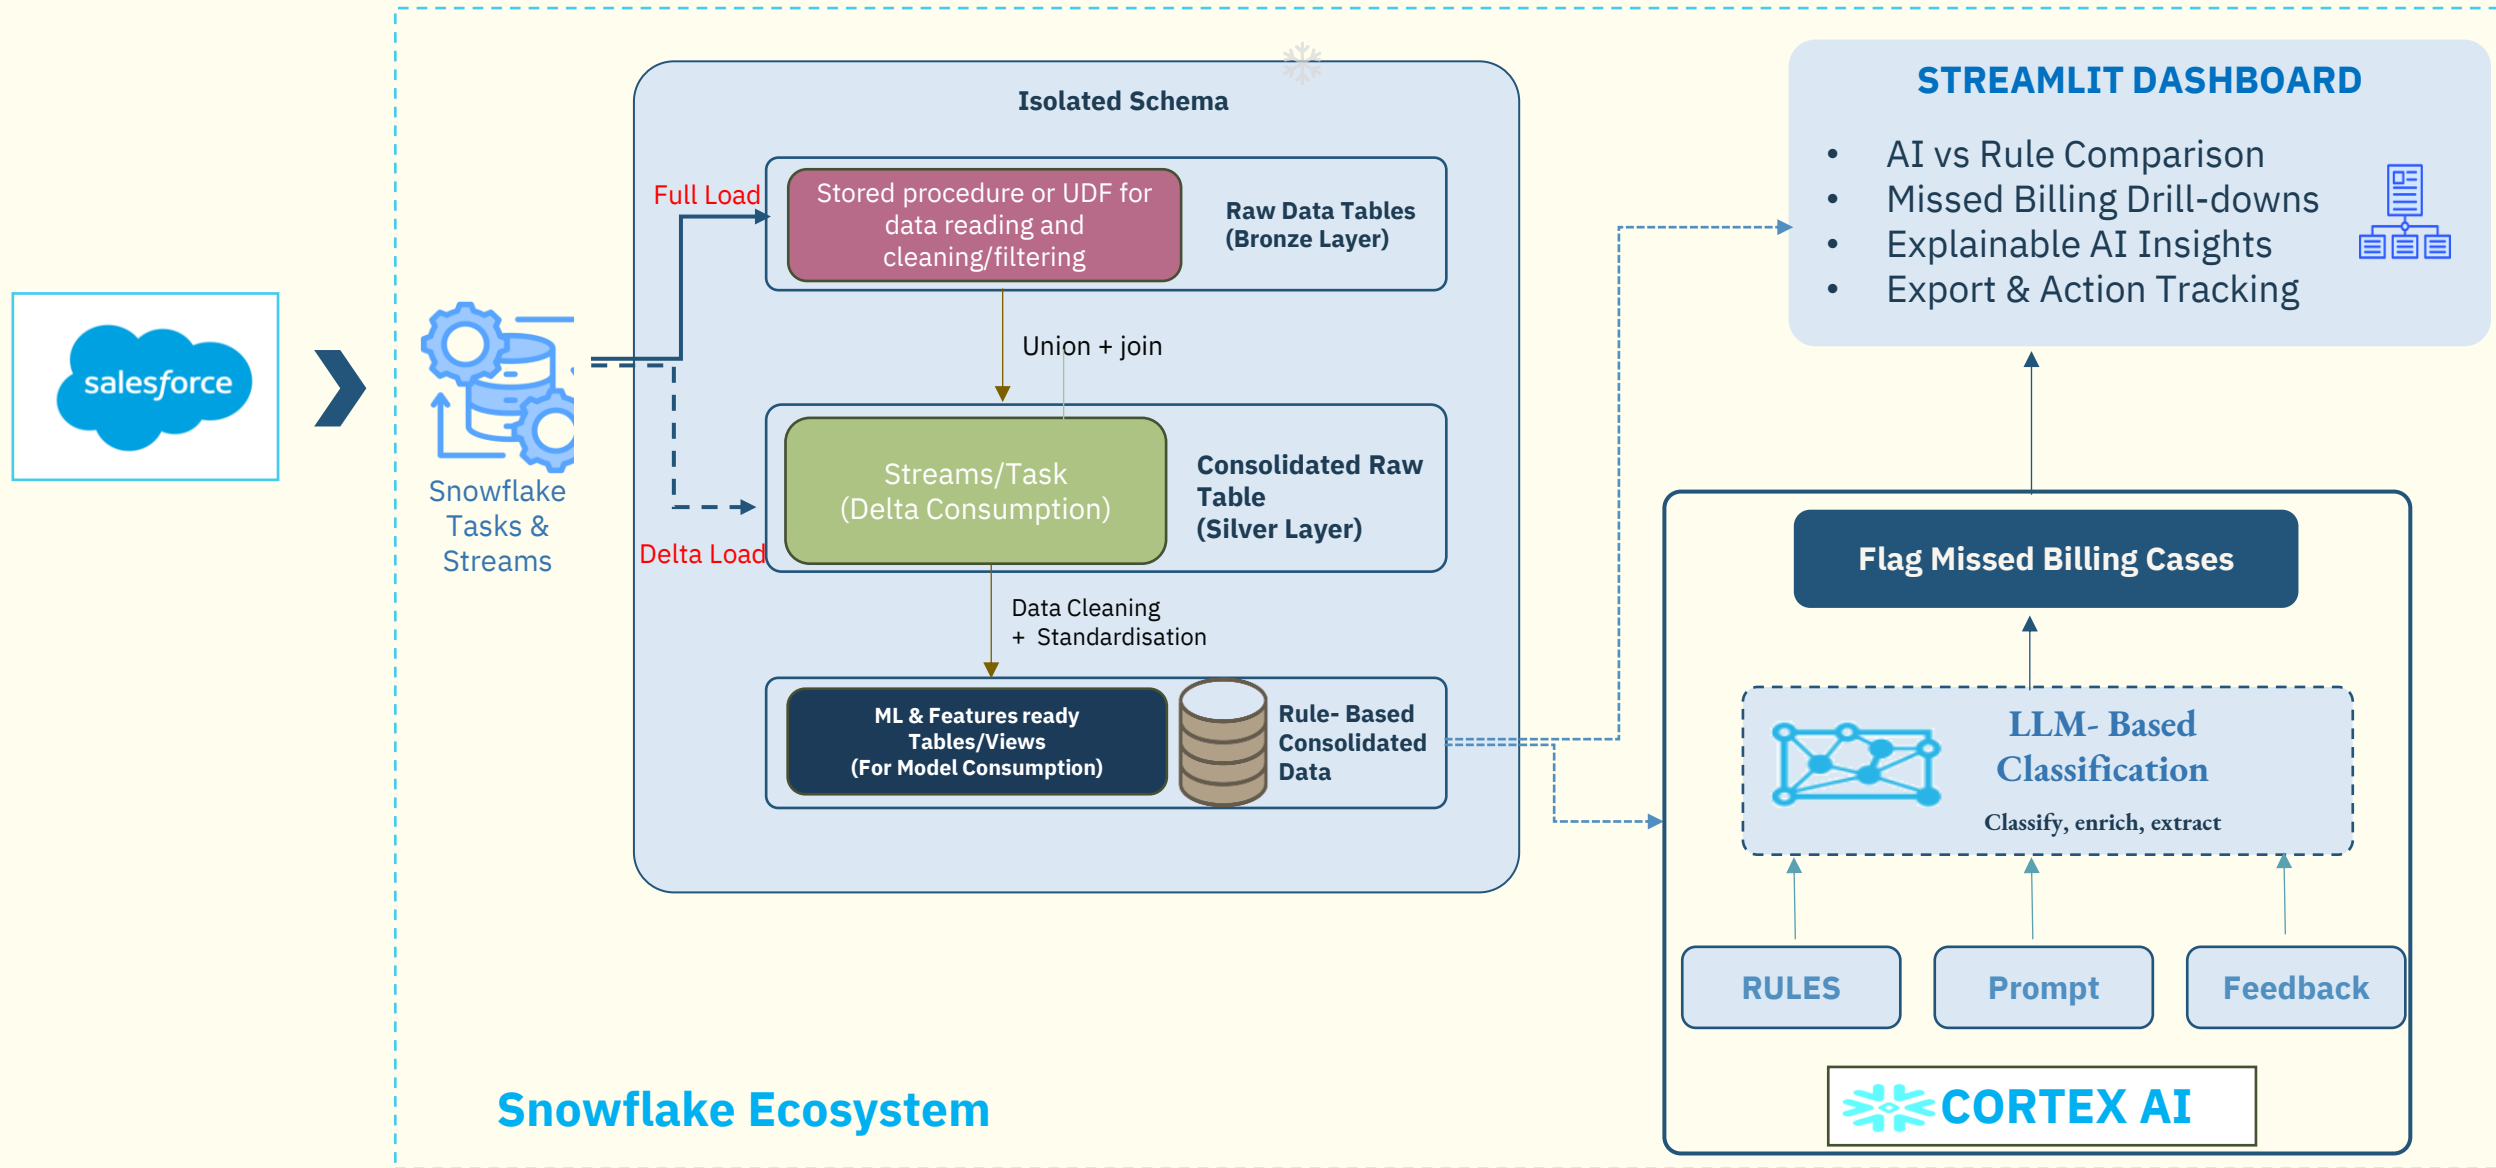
salesforce

Snowflake Tasks & Streams

Isolated Schema

Full Load

Stored procedure or UDF for data reading and cleaning/filtering

Raw Data Tables (Bronze Layer)

Union + join

Streams/Task (Delta Consumption)

Consolidated Raw Table (Silver Layer)

Delta Load

Data Cleaning + Standardisation

ML & Features ready Tables/Views (For Model Consumption)

Rule- Based Consolidated Data

STREAMLIT DASHBOARD

- AI vs Rule Comparison
- Missed Billing Drill-downs
- Explainable AI Insights
- Export & Action Tracking

Flag Missed Billing Cases

LLM- Based Classification

Classify, enrich, extract

RULES

Prompt

Feedback

CORTEX AI

Snowflake Ecosystem